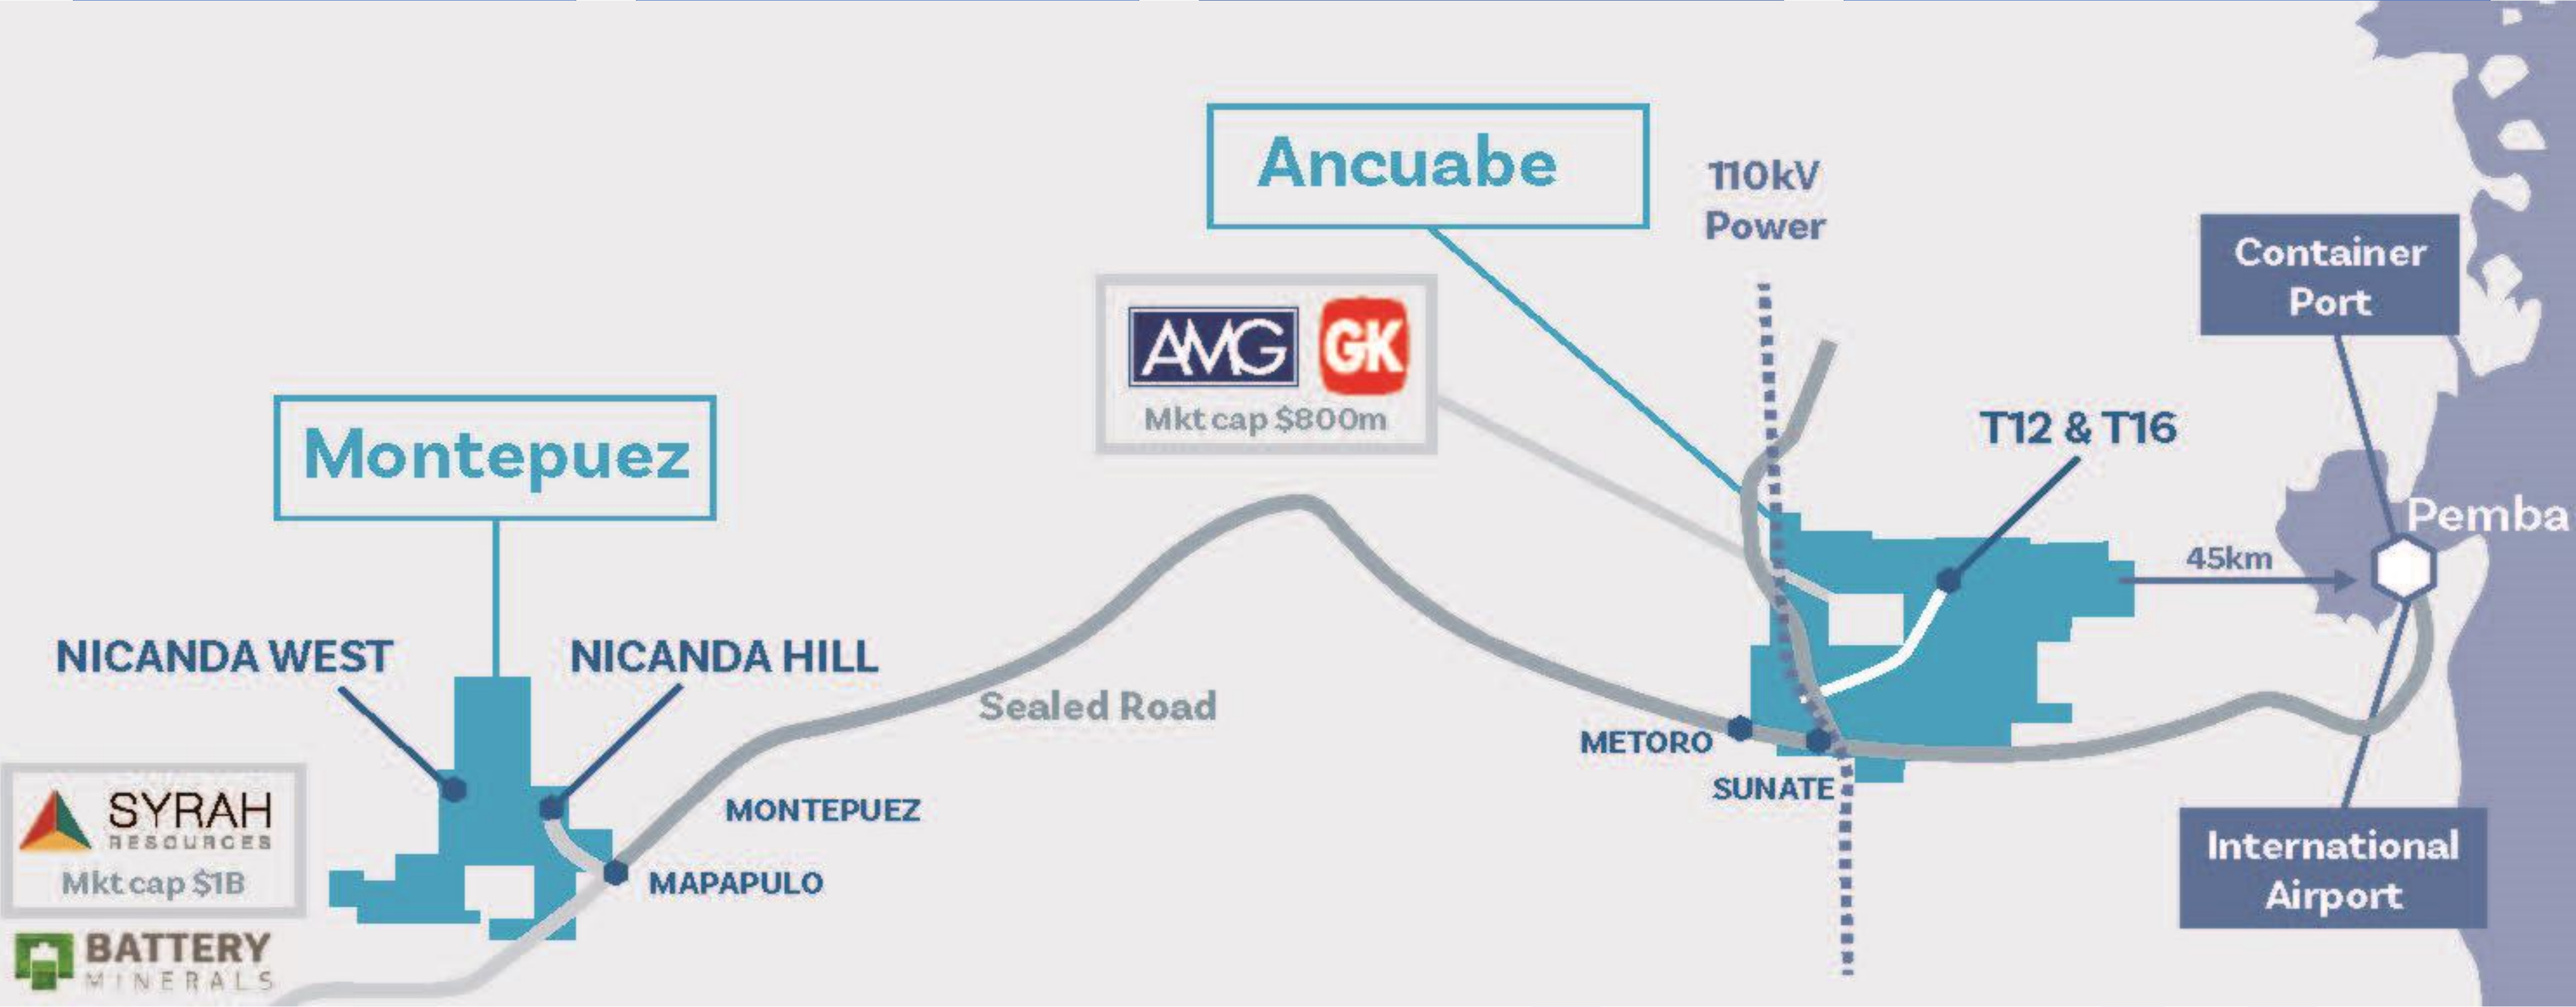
Ancuabe

110kV Power

Container Port

AMG GK
Mkt cap $800m

T12 & T16

Montepuez

Pemba

45km

NICANDA WEST

NICANDA HILL

Sealed Road

METORO

SUNATE

MONTEPUEZ

MAPAPULO

SYRAH RESOURCES
Mkt cap $1B

BATTERY MINERALS

International Airport